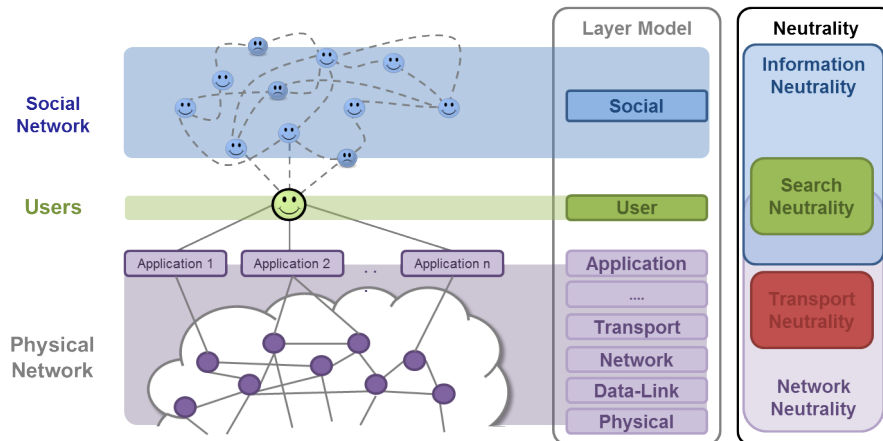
Social Network

Users

Physical Network

Application 1

Application 2

. . .

Application n

Layer Model

Social

User

Application

....

Transport

Network

Data-Link

Physical

Neutrality

Information Neutrality

Search Neutrality

Transport Neutrality

Network Neutrality